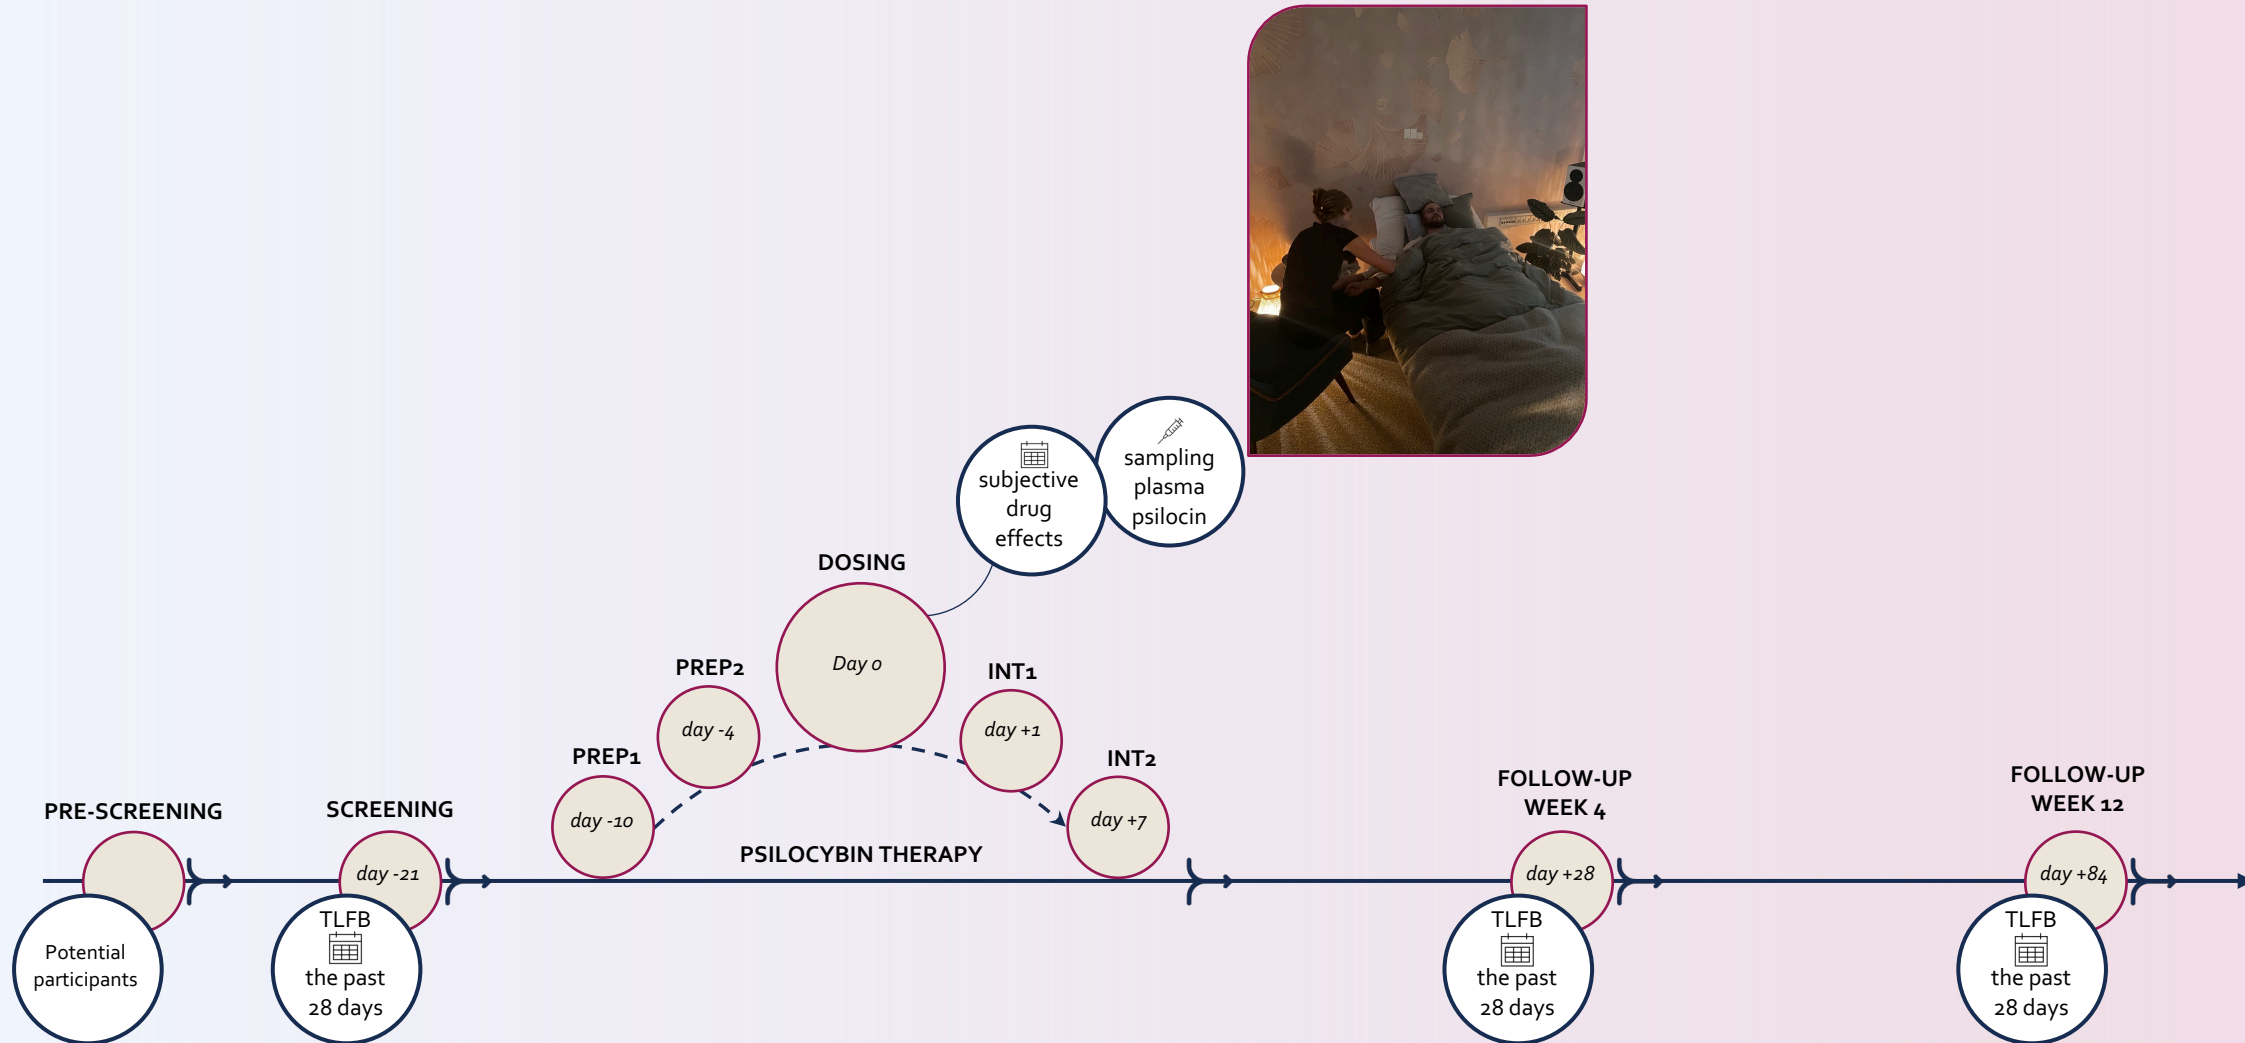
subjective drug effects

sampling plasma psilocin

DOSING

Day 0

PREP2

day -4

INT1

day +1

PREP1

day -10

INT2

day +7

PSILOCYBIN THERAPY

PRE-SCREENING

Potential participants

SCREENING

day -21

TLFB the past 28 days

FOLLOW-UP WEEK 4

day +28

TLFB the past 28 days

FOLLOW-UP WEEK 12

day +84

TLFB the past 28 days